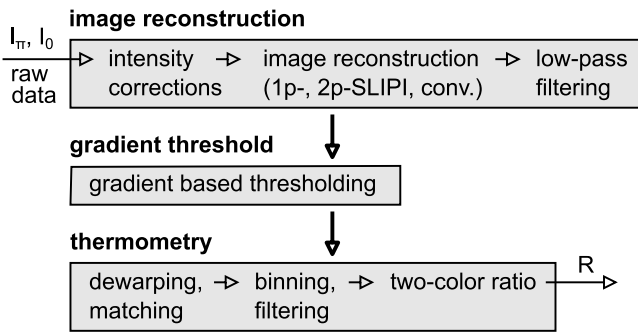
$I_{\pi}$, $I_0$

raw data

image reconstruction

intensity corrections

image reconstruction (1p-, 2p-SLIPI, conv.)

low-pass filtering

gradient threshold

gradient based thresholding

thermometry

dewarping, matching

binning, filtering

two-color ratio

R